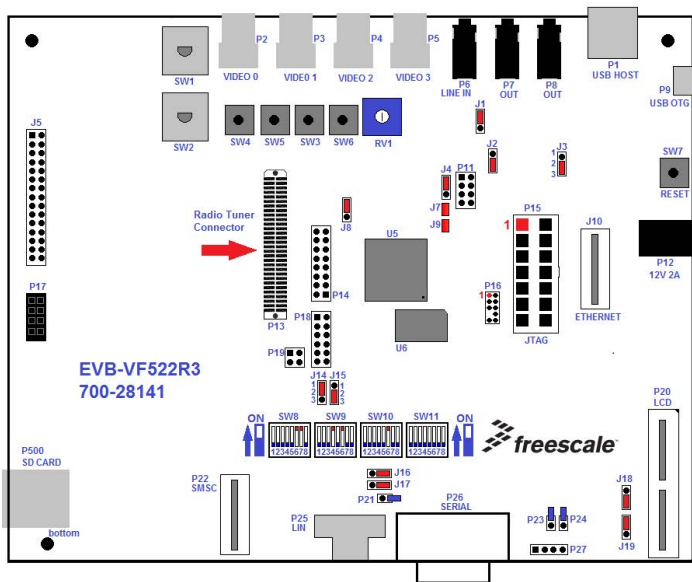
SW1
P2 VIDEO 0
P3 VIDEO 1
P4 VIDEO 2
P5 VIDEO 3
P6 LINE IN
P7 OUT
P8 OUT
P1 USB HOST
P9 USB OTG
SW2
SW4
SW5
SW3
SW6
RV1
J1
J2
J3
1
2
3
SW7
RESET
J5
Radio Tuner Connector
J8
J4
P11
J7
J9
U5
P15
1
J10
P12 12V 2A
P14
P13
P16
1
U6
ETHERNET
JTAG
P17
P18
P19
EVB-VF522R3
700-28141
J14
J15
1
2
3
1
2
3
P20 LCD
ON
SW8
12345678
SW9
12345678
SW10
12345678
SW11
12345678
ON
freescale
P500 SD CARD
P22 SMSC
J16
J17
P21
P26 SERIAL
J18
bottom
P25 LIN
P23
P24
P27
J19